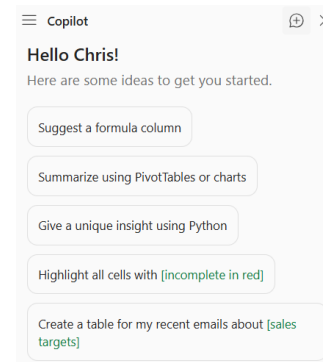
Copilot

Hello Chris!

Here are some ideas to get you started.

Suggest a formula column

Summarize using PivotTables or charts

Give a unique insight using Python

Highlight all cells with [incomplete in red]

Create a table for my recent emails about [sales targets]